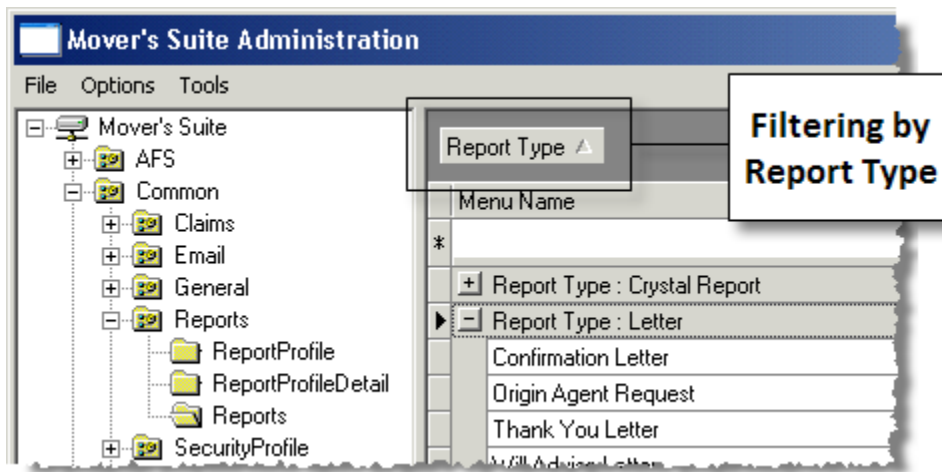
Mover's Suite Administration

File Options Tools

Mover's Suite
AFS
Common
Claims
Email
General
Reports
ReportProfile
ReportProfileDetail
Reports
SecurityProfile

Report Type

Filtering by Report Type

Menu Name

*

Report Type : Crystal Report
Report Type : Letter
Confirmation Letter
Origin Agent Request
Thank You Letter
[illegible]